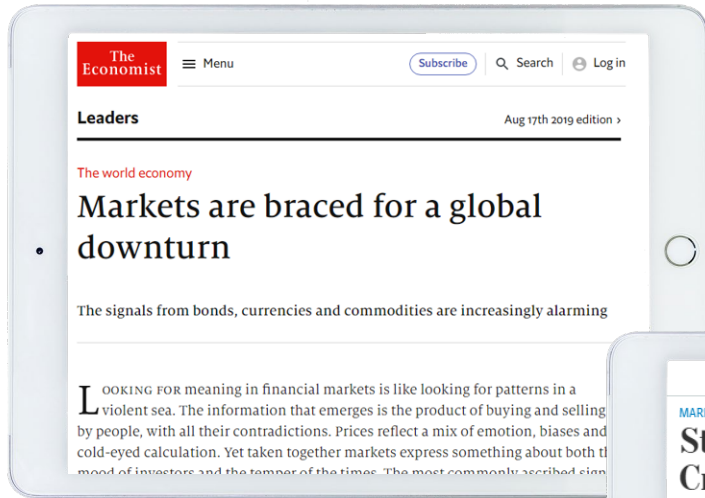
The Economist

Menu

Subscribe

Search

Log in

Leaders

Aug 17th 2019 edition ›

The world economy

Markets are braced for a global downturn

The signals from bonds, currencies and commodities are increasingly alarming

LOOKING FOR meaning in financial markets is like looking for patterns in a violent sea. The information that emerges is the product of buying and selling by people, with all their contradictions. Prices reflect a mix of emotion, biases and cold-eyed calculation. Yet taken together markets express something about both t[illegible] mood of investors and the temper of the times. The most commonly ascribed sign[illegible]

MAR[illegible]

St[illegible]

Cr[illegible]